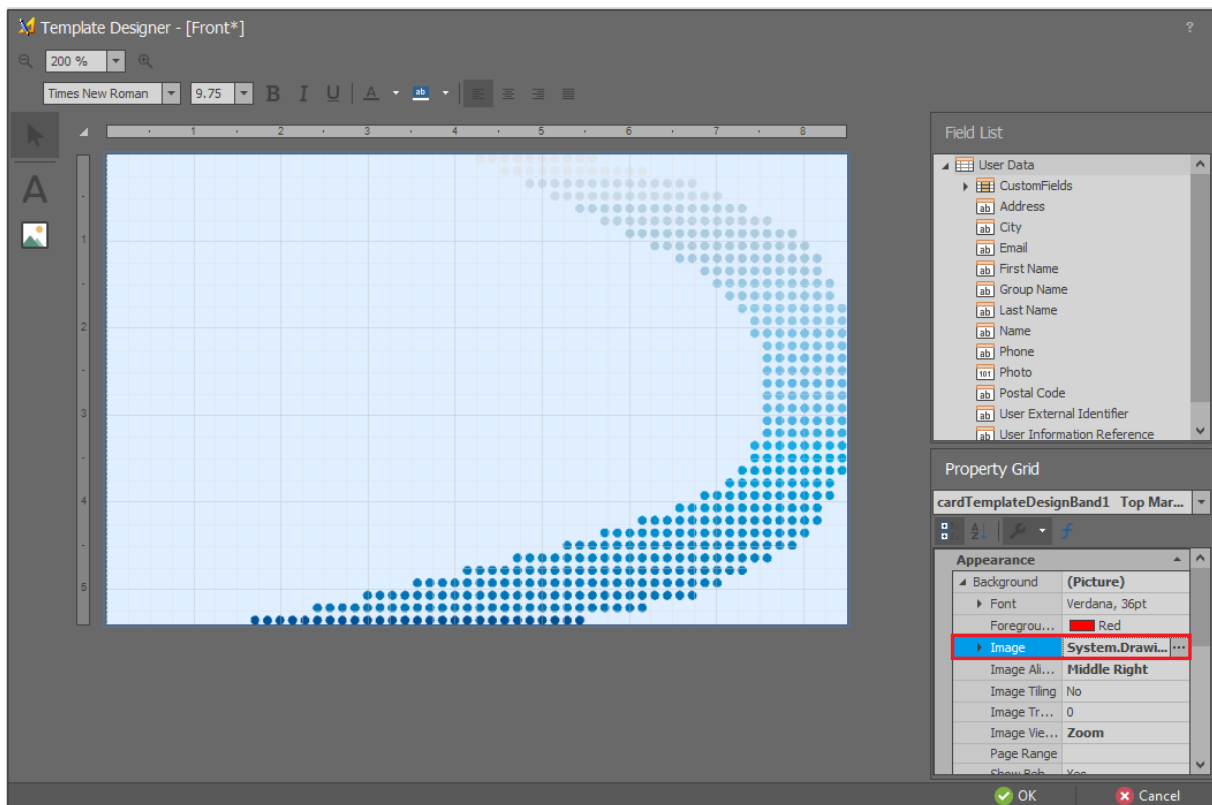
Template Designer - [Front*]

?

200 %

Times New Roman 9.75

B I U A ab

1 2 3 4 5 6 7 8

A

1
2
3
4
5

Field List

User Data
CustomFields
ab Address
ab City
ab Email
ab First Name
ab Group Name
ab Last Name
ab Name
ab Phone
101 Photo
ab Postal Code
ab User External Identifier
ab User Information Reference

Property Grid

cardTemplateDesignBand1 Top Mar...

Appearance

| | |
|---|---|
| Background | (Picture) |
| Font | Verdana, 36pt |
| Foregrou... | Red |
| Image | System.Drawi... ··· |
| Image Ali... | Middle Right |
| Image Tiling | No |
| Image Tr... | 0 |
| Image Vie... | Zoom |
| Page Range | |
| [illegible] | Yes |

OK
Cancel